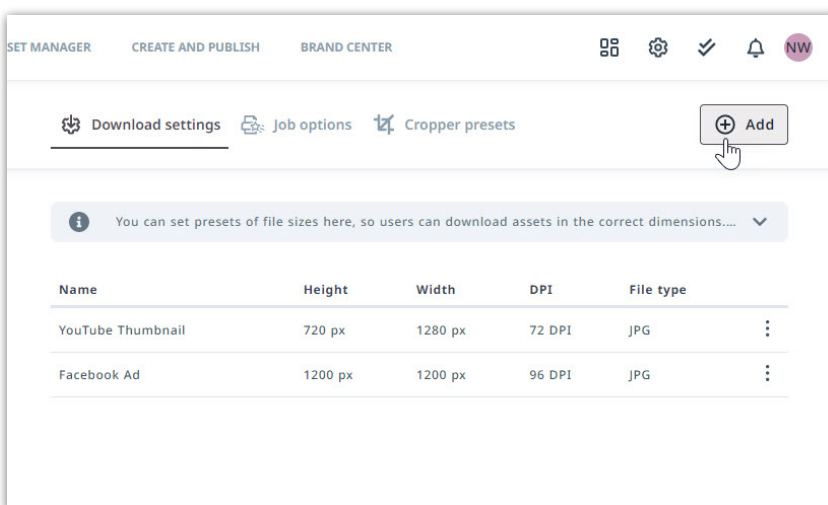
SET MANAGER CREATE AND PUBLISH BRAND CENTER NW

Download settings Job options Cropper presets Add

You can set presets of file sizes here, so users can download assets in the correct dimensions....

| Name | Height | Width | DPI | File type |
|---|---|---|---|---|
| YouTube Thumbnail | 720 px | 1280 px | 72 DPI | JPG |
| Facebook Ad | 1200 px | 1200 px | 96 DPI | JPG |